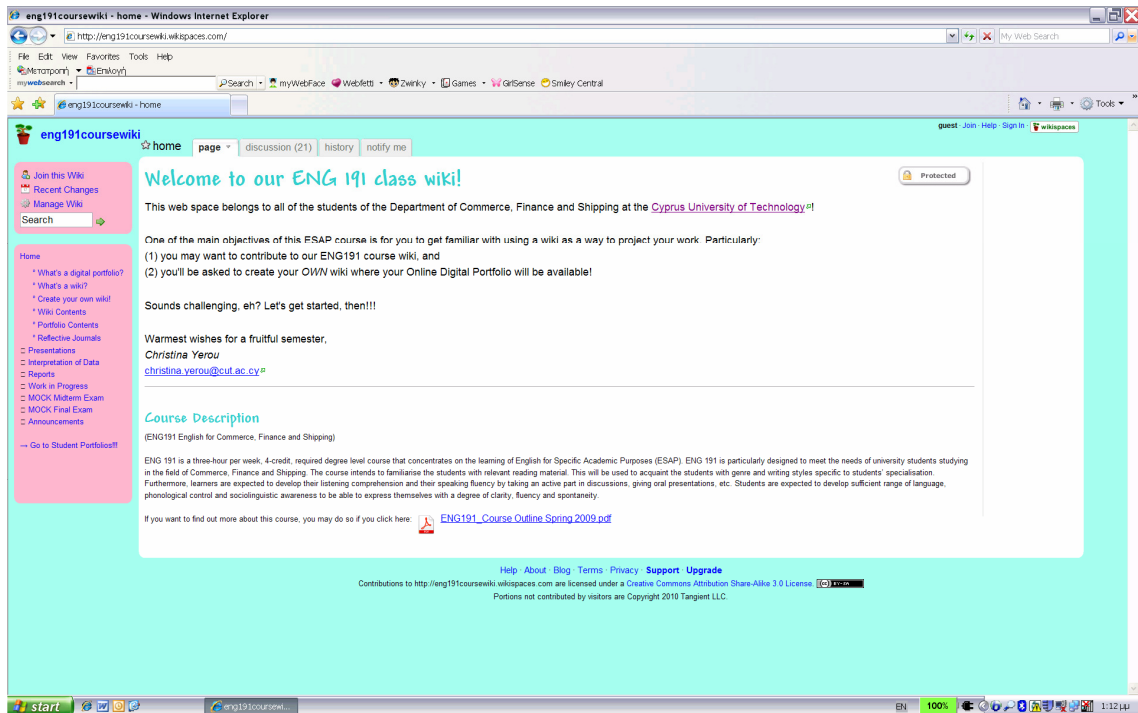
eng191coursewiki - home - Windows Internet Explorer

http://eng191coursewiki.wikispaces.com/

My Web Search

File Edit View Favorites Tools Help

Μετατροπή Επιλογή

mywebsearch Search myWebFace Webfetti Zwinky Games GirlSense Smiley Central

eng191coursewiki - home

Tools

eng191coursewiki

guest · Join · Help · Sign In · wikispaces

home page discussion (21) history notify me

Join this Wiki
Recent Changes
Manage Wiki
Search

Home
* What's a digital portfolio?
* What's a wiki?
* Create your own wiki!
* Wiki Contents
* Portfolio Contents
* Reflective Journals
Presentations
Interpretation of Data
Reports
Work in Progress
MOCK Midterm Exam
MOCK Final Exam
Announcements

→ Go to Student Portfolios!!!

Protected

Welcome to our ENG 191 class wiki!

This web space belongs to all of the students of the Department of Commerce, Finance and Shipping at the Cyprus University of Technology!

One of the main objectives of this ESAP course is for you to get familiar with using a wiki as a way to project your work. Particularly:
(1) you may want to contribute to our ENG191 course wiki, and
(2) you'll be asked to create your OWN wiki where your Online Digital Portfolio will be available!

Sounds challenging, eh? Let's get started, then!!!

Warmest wishes for a fruitful semester,
Christina Yerou
christina.yerou@cut.ac.cy

Course Description

(ENG191 English for Commerce, Finance and Shipping)

ENG 191 is a three-hour per week, 4-credit, required degree level course that concentrates on the learning of English for Specific Academic Purposes (ESAP). ENG 191 is particularly designed to meet the needs of university students studying in the field of Commerce, Finance and Shipping. The course intends to familiarise the students with relevant reading material. This will be used to acquaint the students with genre and writing styles specific to students' specialisation. Furthermore, learners are expected to develop their listening comprehension and their speaking fluency by taking an active part in discussions, giving oral presentations, etc. Students are expected to develop sufficient range of language, phonological control and sociolinguistic awareness to be able to express themselves with a degree of clarity, fluency and spontaneity.

If you want to find out more about this course, you may do so if you click here: ENG191_Course Outline Spring 2009.pdf

Help · About · Blog · Terms · Privacy · Support · Upgrade
Contributions to http://eng191coursewiki.wikispaces.com are licensed under a Creative Commons Attribution Share-Alike 3.0 License.
Portions not contributed by visitors are Copyright 2010 Tangient LLC.

start eng191coursewi... EN 100% 1:12 μμ